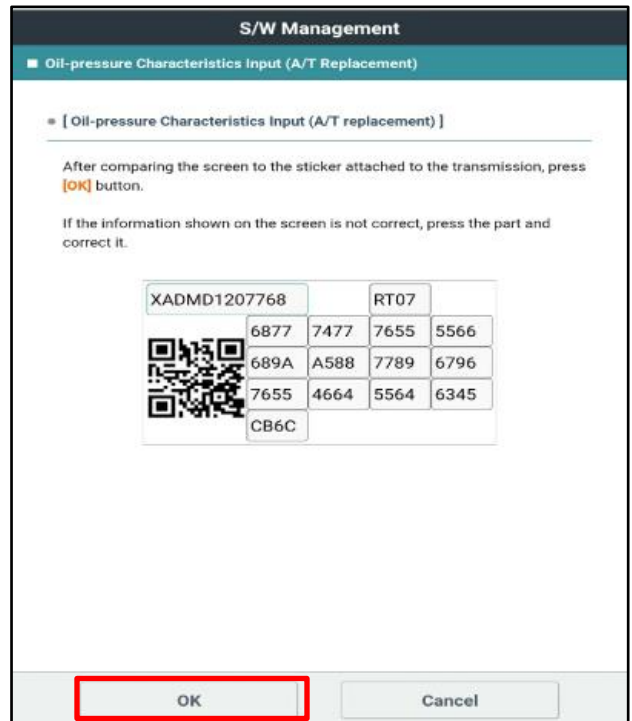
S/W Management

Oil-pressure Characteristics Input (A/T Replacement)

[ Oil-pressure Characteristics Input (A/T replacement) ]

After comparing the screen to the sticker attached to the transmission, press [OK] button.

If the information shown on the screen is not correct, press the part and correct it.

XADMD1207768

RT07

| 6877 | 7477 | 7655 | 5566 |
|---|---|---|---|
| 689A | A588 | 7789 | 6796 |
| 7655 | 4664 | 5564 | 6345 |
| CB6C | | | |

OK

Cancel